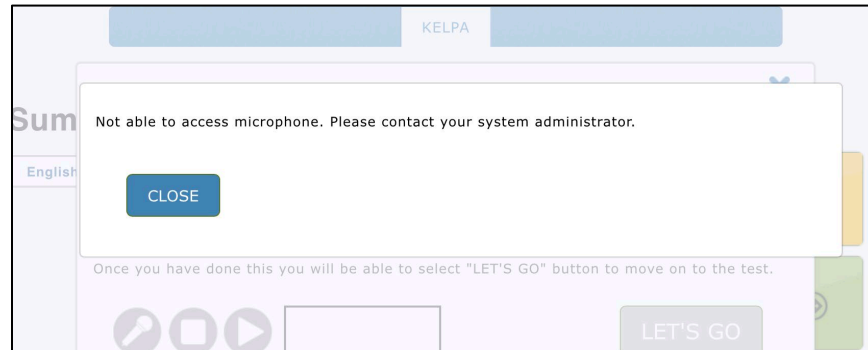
KELPA

Sum

English

Not able to access microphone. Please contact your system administrator.

CLOSE

Once you have done this you will be able to select "LET'S GO" button to move on to the test.

LET'S GO